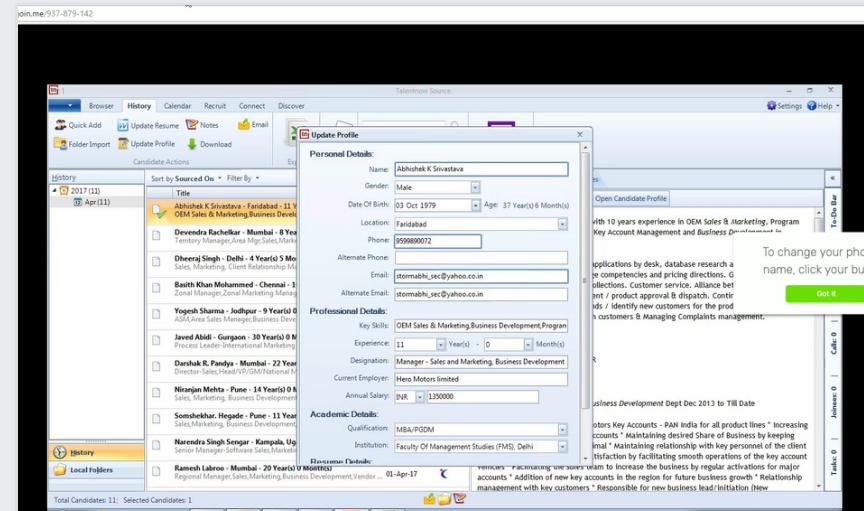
join.me/937-879-142

TalentNow Source

Browser History Calendar Recruit Connect Discover Settings Help

Quick Add Update Resume Notes Email
Folder Import Update Profile Download
Candidate Actions

History
2017 (11)
Apr (11)

Sort by Sourced On Filter By
Title

Abhishek K Srivastava - Faridabad - 11 Y
OEM Sales & Marketing,Business Develo
Devendra Rachelkar - Mumbai - 8 Year
Territory Manager,Area Mgr,Sales,Marke
Dheeraj Singh - Delhi - 4 Year(s) 5 Mo
Sales, Marketing, Client Relationship Ma
Basith Khan Mohammed - Chennai - 1
Zonal Manager,Zonal Marketing Manag
Yogesh Sharma - Jodhpur - 9 Year(s) 0
ASM,Area Sales Manager,Business Dev
Javed Abidi - Gurgaon - 30 Year(s) 0 M
Process Leader-International Marketing
Darshak R. Pandya - Mumbai - 22 Year
Director-Sales,Head/VP/GM/National M
Niranjan Mehta - Pune - 14 Year(s) 0 M
Sales, Marketing, Business Developmen
Somshekhar. Hegade - Pune - 11 Year
Sales,Marketing, Business Developmen
Narendra Singh Sengar - Kampala, Ug
Senior Manager-Software Sales,Marke
Ramesh Labroo - Mumbai - 20 Year(s) 0 Month(s)
Regional Manager,Sales,Marketing,Business Development,Vendor ... 01-Apr-17

History
Local Folders

Total Candidates: 11; Selected Candidates: 1

Update Profile
Personal Details:
Name: Abhishek K Srivastava
Gender: Male
Date Of Birth: 03 Oct 1979 Age: 37 Year(s) 6 Month(s)
Location: Faridabad
Phone: 9599890072
Alternate Phone:
Email: stormabhi_sec@yahoo.co.in
Alternate Email: stormabhi_sec@yahoo.co.in
Professional Details:
Key Skills: OEM Sales & Marketing,Business Development,Progran
Experience: 11 Year(s) - 0 Month(s)
Designation: Manager - Sales and Marketing, Business Development
Current Employer: Hero Motors limited
Annual Salary: INR 1350000
Academic Details:
Qualification: MBA/PGDM
Institution: Faculty Of Management Studies (FMS), Delhi
Resume Details:

Open Candidate Profile
with 10 years experience in OEM Sales & Marketing, Program
Key Account Management and Business Development in
applications by desk, database research a
e competencies and pricing directions. G
imal * Maintaining relationship with key personnel of the client
ollections. Customer service. Alliance be
ent / product approval & dispatch. Conti
ds / identify new customers for the prod
h customers & Managing Complaints management.
R
usiness Development Dept Dec 2013 to Till Date
otors Key Accounts - PAN India for all product lines * Increasing
ccounts * Maintaining desired Share of Business by keeping
imal * Maintaining relationship with key personnel of the client
tisfaction by facilitating smooth operations of the key account
vehicles * Facilitating the sales team to increase the business by regular activations for major accounts * Addition of new key accounts in the region for future business growth * Relationship management with key customers * Responsible for new business lead/initiation (New

To change your pho name, click your bu
Got it

To-Do Bar
Calls: 0
Joinees: 0
Tasks: 0